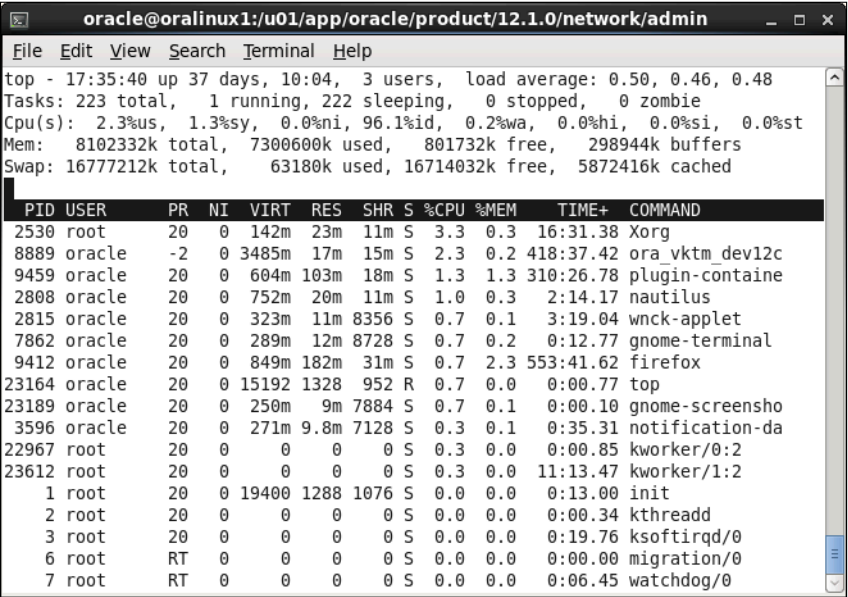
oracle@oralinux1:/u01/app/oracle/product/12.1.0/network/admin

File Edit View Search Terminal Help

top - 17:35:40 up 37 days, 10:04, 3 users, load average: 0.50, 0.46, 0.48
Tasks: 223 total, 1 running, 222 sleeping, 0 stopped, 0 zombie
Cpu(s): 2.3%us, 1.3%sy, 0.0%ni, 96.1%id, 0.2%wa, 0.0%hi, 0.0%si, 0.0%st
Mem: 8102332k total, 7300600k used, 801732k free, 298944k buffers
Swap: 16777212k total, 63180k used, 16714032k free, 5872416k cached

| PID | USER | PR | NI | VIRT | RES | SHR | S | %CPU | %MEM | TIME+ | COMMAND |
|---|---|---|---|---|---|---|---|---|---|---|---|
| 2530 | root | 20 | 0 | 142m | 23m | 11m | S | 3.3 | 0.3 | 16:31.38 | Xorg |
| 8889 | oracle | -2 | 0 | 3485m | 17m | 15m | S | 2.3 | 0.2 | 418:37.42 | ora_vktm_dev12c |
| 9459 | oracle | 20 | 0 | 604m | 103m | 18m | S | 1.3 | 1.3 | 310:26.78 | plugin-containe |
| 2808 | oracle | 20 | 0 | 752m | 20m | 11m | S | 1.0 | 0.3 | 2:14.17 | nautilus |
| 2815 | oracle | 20 | 0 | 323m | 11m | 8356 | S | 0.7 | 0.1 | 3:19.04 | wnck-applet |
| 7862 | oracle | 20 | 0 | 289m | 12m | 8728 | S | 0.7 | 0.2 | 0:12.77 | gnome-terminal |
| 9412 | oracle | 20 | 0 | 849m | 182m | 31m | S | 0.7 | 2.3 | 553:41.62 | firefox |
| 23164 | oracle | 20 | 0 | 15192 | 1328 | 952 | R | 0.7 | 0.0 | 0:00.77 | top |
| 23189 | oracle | 20 | 0 | 250m | 9m | 7884 | S | 0.7 | 0.1 | 0:00.10 | gnome-screensho |
| 3596 | oracle | 20 | 0 | 271m | 9.8m | 7128 | S | 0.3 | 0.1 | 0:35.31 | notification-da |
| 22967 | root | 20 | 0 | 0 | 0 | 0 | S | 0.3 | 0.0 | 0:00.85 | kworker/0:2 |
| 23612 | root | 20 | 0 | 0 | 0 | 0 | S | 0.3 | 0.0 | 11:13.47 | kworker/1:2 |
| 1 | root | 20 | 0 | 19400 | 1288 | 1076 | S | 0.0 | 0.0 | 0:13.00 | init |
| 2 | root | 20 | 0 | 0 | 0 | 0 | S | 0.0 | 0.0 | 0:00.34 | kthreadd |
| 3 | root | 20 | 0 | 0 | 0 | 0 | S | 0.0 | 0.0 | 0:19.76 | ksoftirqd/0 |
| 6 | root | RT | 0 | 0 | 0 | 0 | S | 0.0 | 0.0 | 0:00.00 | migration/0 |
| 7 | root | RT | 0 | 0 | 0 | 0 | S | 0.0 | 0.0 | 0:06.45 | watchdog/0 |